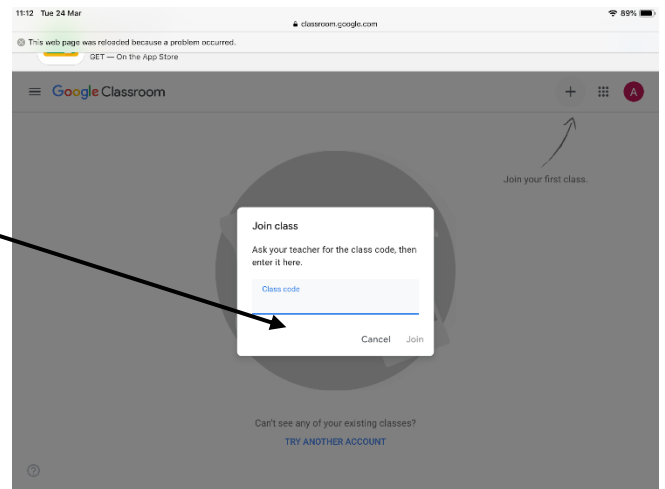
11:12 Tue 24 Mar
classroom.google.com
89%

This web page was reloaded because a problem occurred.

GET — On the App Store

Google Classroom

+

A

Join your first class.

Join class

Ask your teacher for the class code, then enter it here.

Class code

Cancel Join

Can't see any of your existing classes?

TRY ANOTHER ACCOUNT

?